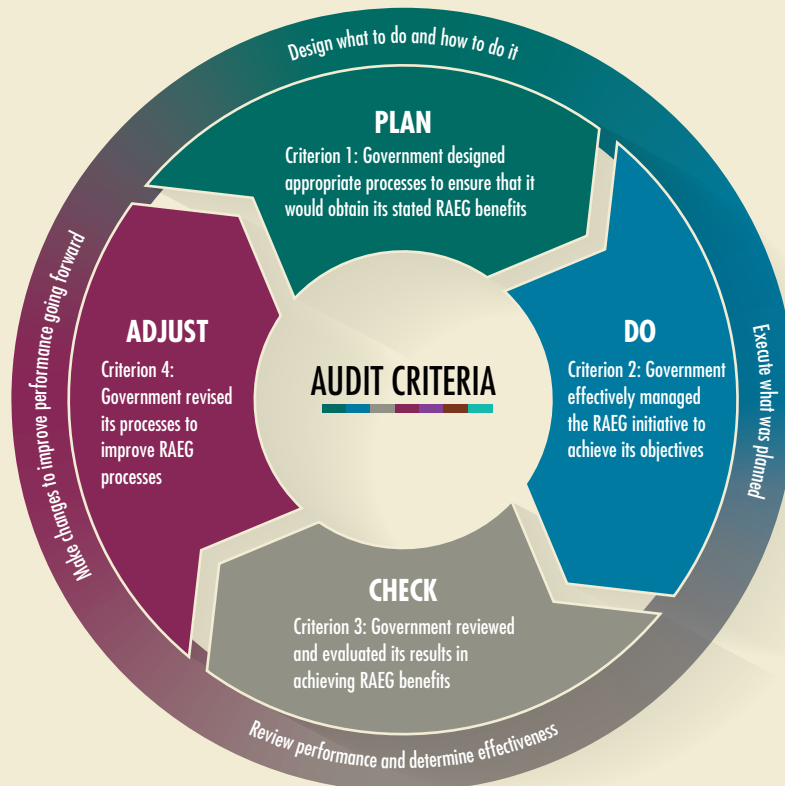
Design what to do and how to do it

PLAN
Criterion 1: Government designed appropriate processes to ensure that it would obtain its stated RAEG benefits

Execute what was planned

DO
Criterion 2: Government effectively managed the RAEG initiative to achieve its objectives

AUDIT CRITERIA

Review performance and determine effectiveness

CHECK
Criterion 3: Government reviewed and evaluated its results in achieving RAEG benefits

Make changes to improve performance going forward

ADJUST
Criterion 4: Government revised its processes to improve RAEG processes